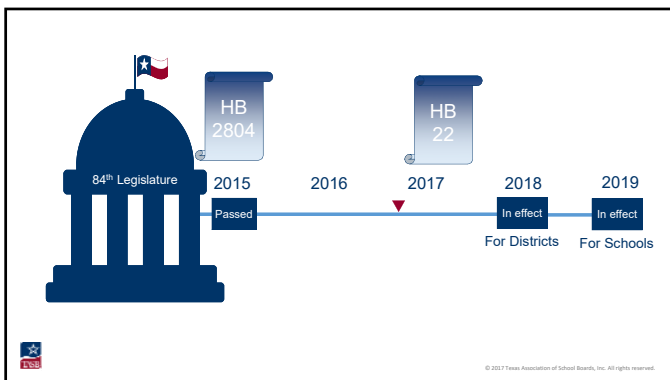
HB 2804

HB 22

84$^{th}$ Legislature

2015

Passed

2016

2017

2018

In effect

For Districts

2019

In effect

For Schools

TASB

© 2017 Texas Association of School Boards, Inc. All rights reserved.